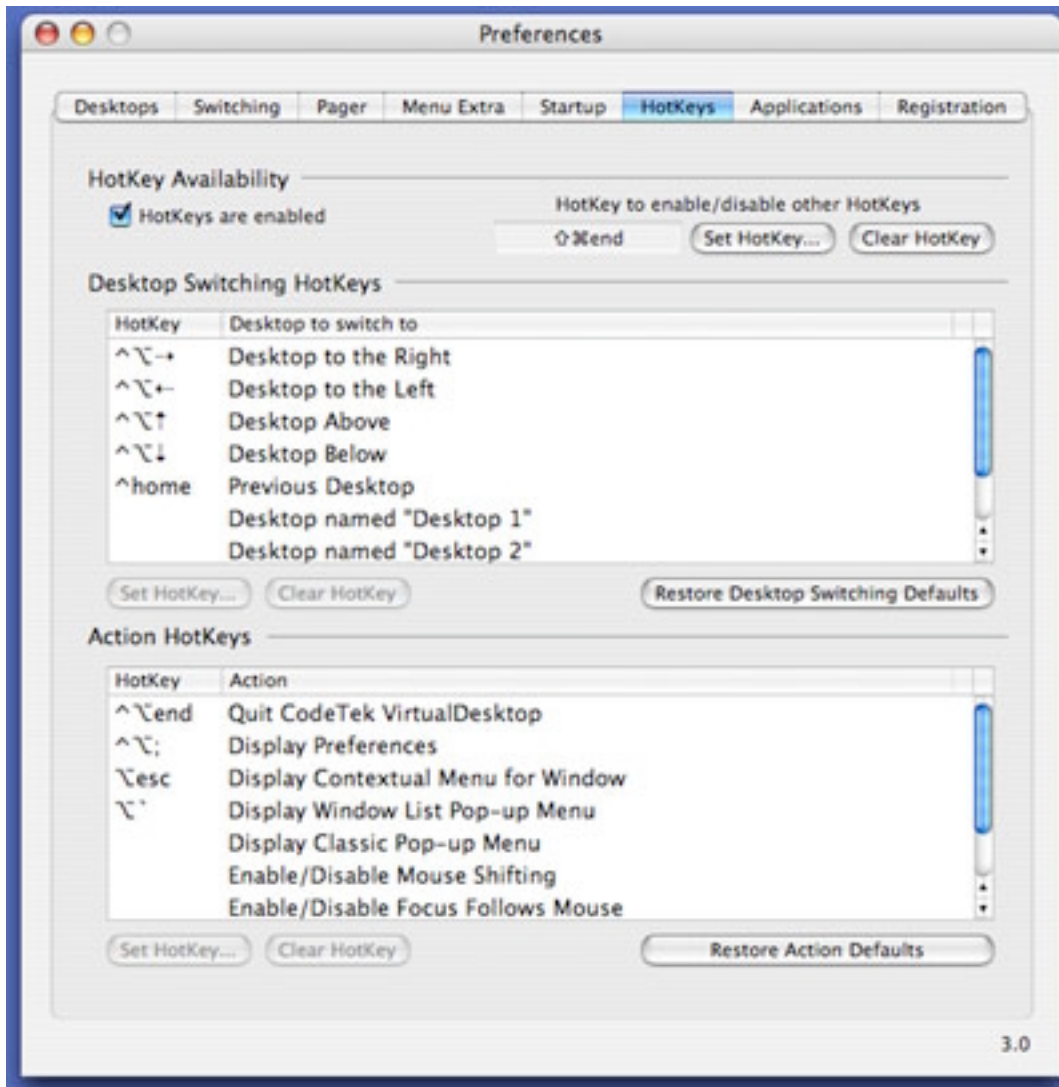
Preferences

Desktops | Switching | Pager | Menu Extra | Startup | HotKeys | Applications | Registration

HotKey Availability

HotKeys are enabled

HotKey to enable/disable other HotKeys

⇧⌘end

Set HotKey... | Clear HotKey

Desktop Switching HotKeys

| HotKey | Desktop to switch to |
|---|---|
| ^⌥→ | Desktop to the Right |
| ^⌥← | Desktop to the Left |
| ^⌥↑ | Desktop Above |
| ^⌥↓ | Desktop Below |
| ^home | Previous Desktop |
| | Desktop named "Desktop 1" |
| | Desktop named "Desktop 2" |

Set HotKey... | Clear HotKey | Restore Desktop Switching Defaults

Action HotKeys

| HotKey | Action |
|---|---|
| ^⌥end | Quit CodeTek VirtualDesktop |
| ^⌥; | Display Preferences |
| ⌥esc | Display Contextual Menu for Window |
| ⌥` | Display Window List Pop-up Menu |
| | Display Classic Pop-up Menu |
| | Enable/Disable Mouse Shifting |
| | Enable/Disable Focus Follows Mouse |

Set HotKey... | Clear HotKey | Restore Action Defaults

3.0